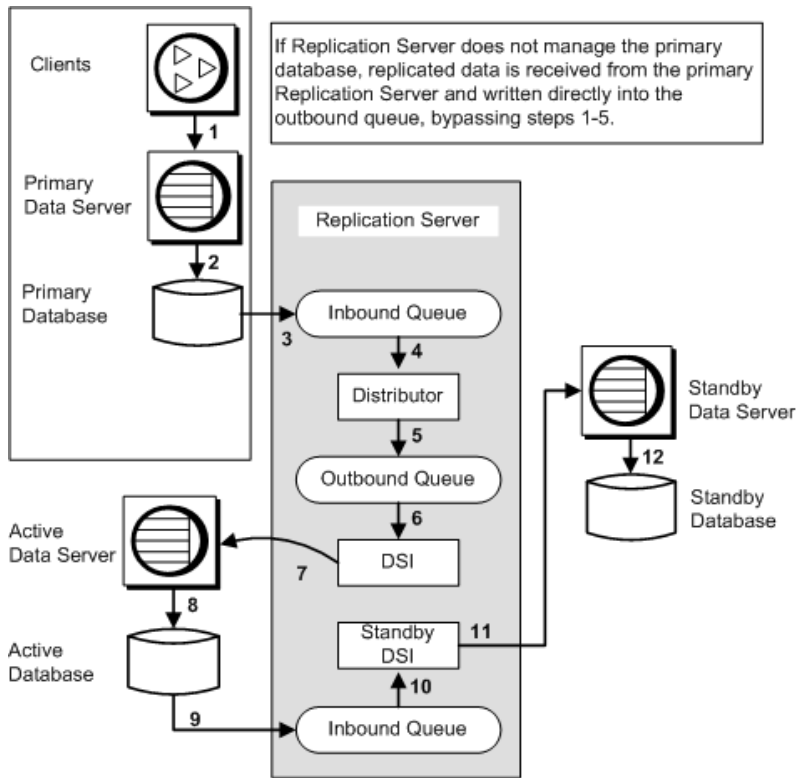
Clients

1

Primary Data Server

2

Primary Database

If Replication Server does not manage the primary database, replicated data is received from the primary Replication Server and written directly into the outbound queue, bypassing steps 1-5.

Replication Server

Inbound Queue

3

4

Distributor

5

Outbound Queue

6

DSI

7

Standby DSI

11

10

Inbound Queue

9

Standby Data Server

12

Standby Database

Active Data Server

8

Active Database